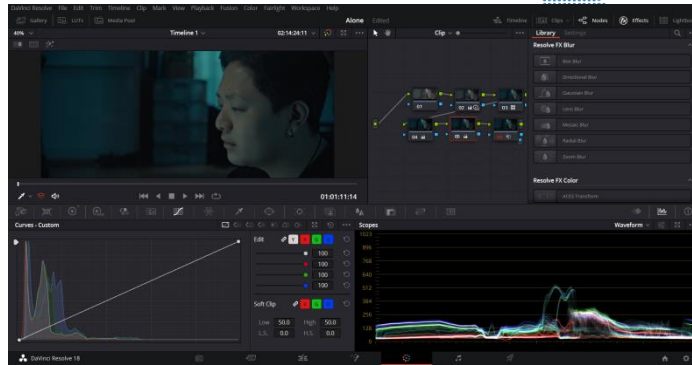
DaVinci Resolve File Edit Trim Timeline Clip Mark View Playback Fusion Color Fairlight Workspace Help

Gallery LUTs Media Pool

Alone Edited

Timeline Clips Nodes Effects Lightbox

41% Timeline 1 02:14:24:11 Clip

Library Settings

Resolve FX Blur

Box Blur

Directional Blur

Gaussian Blur

Lens Blur

Mosaic Blur

Radial Blur

Zoom Blur

Resolve FX Color

ACES Transform

01 02 03 04 05 06

01:01:11:14

Curves - Custom

Edit

100

100

100

100

Soft Clip

Low 50.0 High 50.0

L.S. 0.0 H.S. 0.0

Scopes

Waveform

1023

896

768

640

512

384

256

128

0

DaVinci Resolve 18